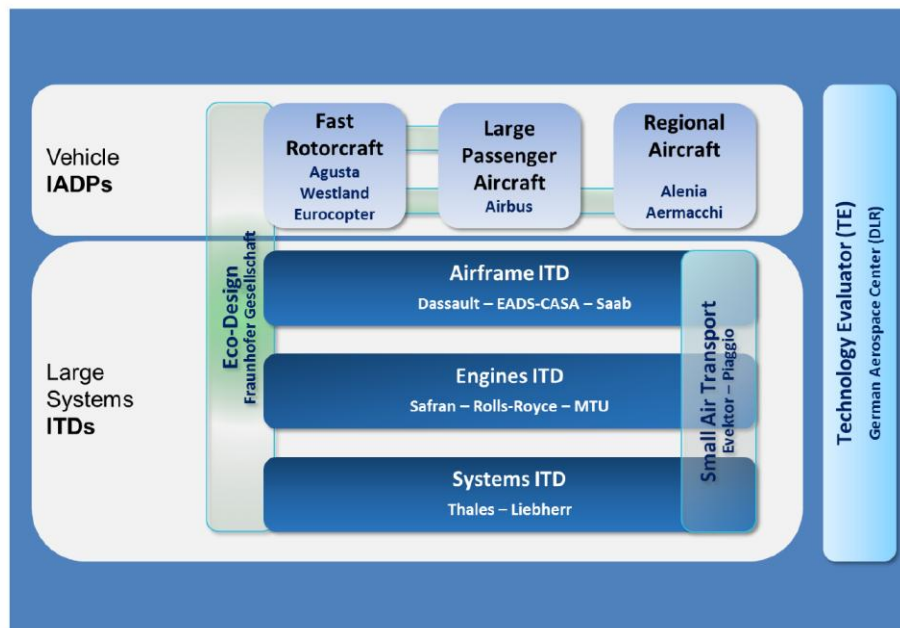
Vehicle
IADPs

Fast Rotorcraft
Agusta Westland Eurocopter

Large Passenger Aircraft
Airbus

Regional Aircraft
Alenia Aermacchi

Large Systems
ITDs

Eco-Design
Fraunhofer Gesellschaft

Airframe ITD
Dassault – EADS-CASA – Saab

Engines ITD
Safran – Rolls-Royce – MTU

Systems ITD
Thales – Liebherr

Small Air Transport
Evektor – Piaggio

Technology Evaluator (TE)
German Aerospace Center (DLR)